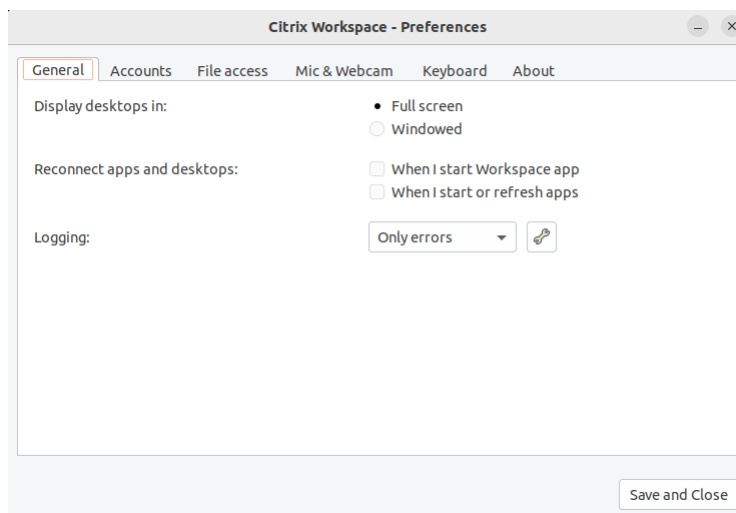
Citrix Workspace - Preferences

General Accounts File access Mic & Webcam Keyboard About

Display desktops in:
Full screen
Windowed

Reconnect apps and desktops:
When I start Workspace app
When I start or refresh apps

Logging:
Only errors

Save and Close